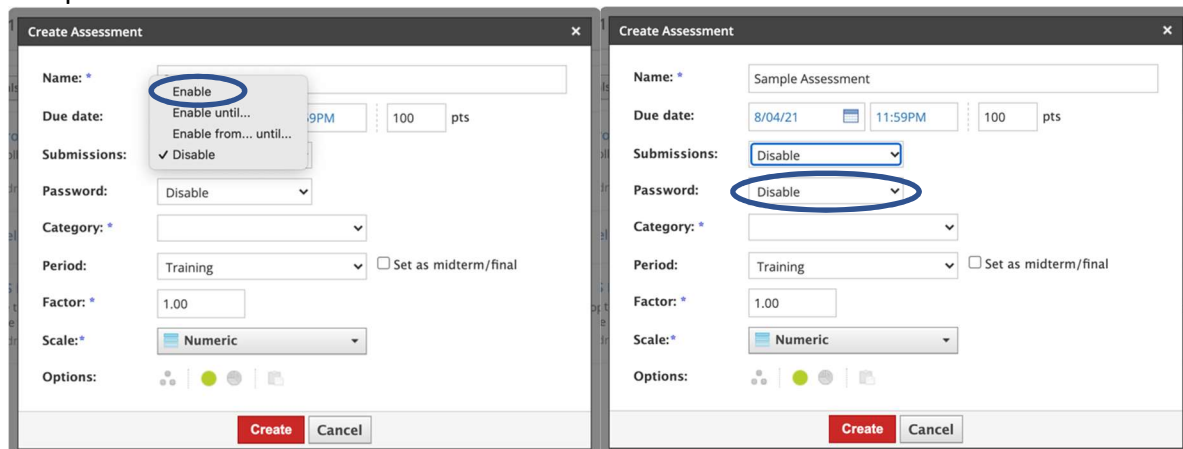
Create Assessment ×

Name: *

Enable
Enable until...
Enable from... until...
✓ Disable

Due date: 9PM 100 pts

Submissions:

Password: Disable

Category: *

Period: Training ☐ Set as midterm/final

Factor: * 1.00

Scale:* Numeric

Options:

Create Cancel

Create Assessment ×

Name: * Sample Assessment

Due date: 8/04/21 11:59PM 100 pts

Submissions: Disable

Password: Disable

Category: *

Period: Training ☐ Set as midterm/final

Factor: * 1.00

Scale:* Numeric

Options:

Create Cancel